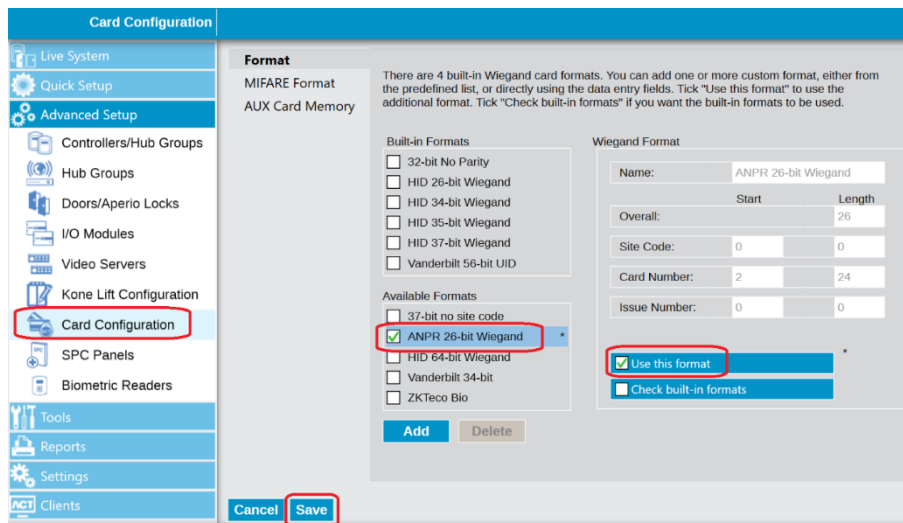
Card Configuration

Live System
Quick Setup
Advanced Setup
Controllers/Hub Groups
Hub Groups
Doors/Aperio Locks
I/O Modules
Video Servers
Kone Lift Configuration
Card Configuration
SPC Panels
Biometric Readers
Tools
Reports
Settings
Clients

Format
MIFARE Format
AUX Card Memory

There are 4 built-in Wiegand card formats. You can add one or more custom format, either from the predefined list, or directly using the data entry fields. Tick "Use this format" to use the additional format. Tick "Check built-in formats" if you want the built-in formats to be used.

Built-in Formats
32-bit No Parity
HID 26-bit Wiegand
HID 34-bit Wiegand
HID 35-bit Wiegand
HID 37-bit Wiegand
Vanderbilt 56-bit UID

Available Formats
37-bit no site code
ANPR 26-bit Wiegand *
HID 64-bit Wiegand
Vanderbilt 34-bit
ZKTeco Bio

Add Delete

Wiegand Format

| | Start | Length |
|---|---|---|
| Name: | ANPR 26-bit Wiegand | |
| Overall: | | 26 |
| Site Code: | 0 | 0 |
| Card Number: | 2 | 24 |
| Issue Number: | 0 | 0 |

Use this format *
Check built-in formats

Cancel Save